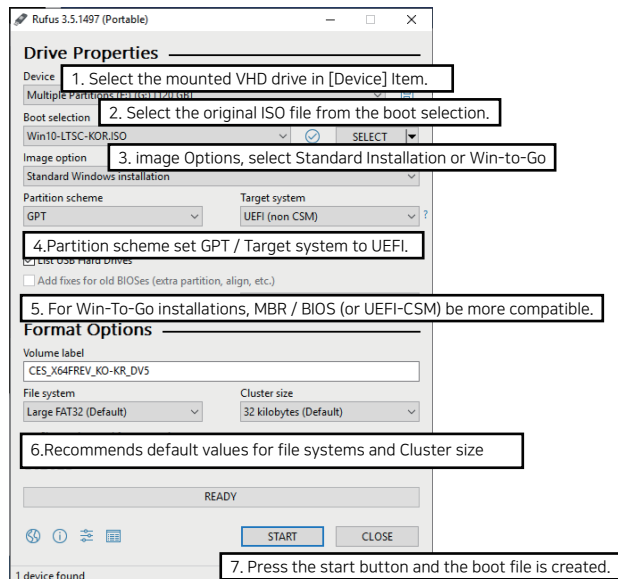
Rufus 3.5.1497 (Portable)

Drive Properties

Device
1. Select the mounted VHD drive in [Device] Item.
Multiple Partitions (E:) [G:] (120 GB)

Boot selection
2. Select the original ISO file from the boot selection.
Win10-LTSC-KOR.ISO
SELECT

Image option
3. image Options, select Standard Installation or Win-to-Go
Standard Windows installation

Partition scheme
GPT
Target system
UEFI (non CSM)

4.Partition scheme set GPT / Target system to UEFI.

List USB Hard Drives
Add fixes for old BIOSes (extra partition, align, etc.)

5. For Win-To-Go installations, MBR / BIOS (or UEFI-CSM) be more compatible.

Format Options

Volume label
CES_X64FREV_KO-KR_DV5

File system
Large FAT32 (Default)
Cluster size
32 kilobytes (Default)

6.Recommends default values for file systems and Cluster size

READY

START
CLOSE

7. Press the start button and the boot file is created.

1 device found